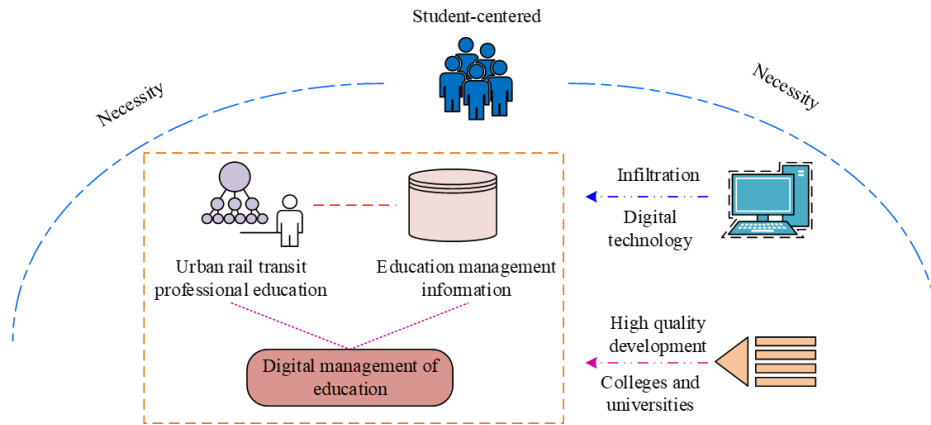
Student-centered

Necessity

Necessity

Infiltration

Digital technology

Urban rail transit professional education

Education management information

High quality development

Colleges and universities

Digital management of education